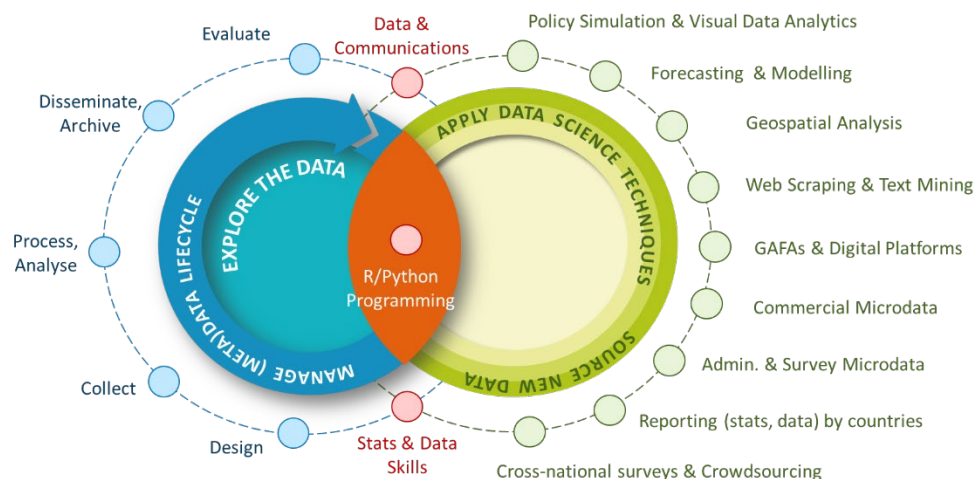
Evaluate

Disseminate, Archive

Process, Analyse

Collect

Design

Data & Communications

Stats & Data Skills

MANAGE (META)DATA LIFECYCLE

EXPLORE THE DATA

R/Python Programming

APPLY DATA SCIENCE TECHNIQUES

SOURCE NEW DATA

Policy Simulation & Visual Data Analytics

Forecasting & Modelling

Geospatial Analysis

Web Scraping & Text Mining

GAFAs & Digital Platforms

Commercial Microdata

Admin. & Survey Microdata

Reporting (stats, data) by countries

Cross-national surveys & Crowdsourcing